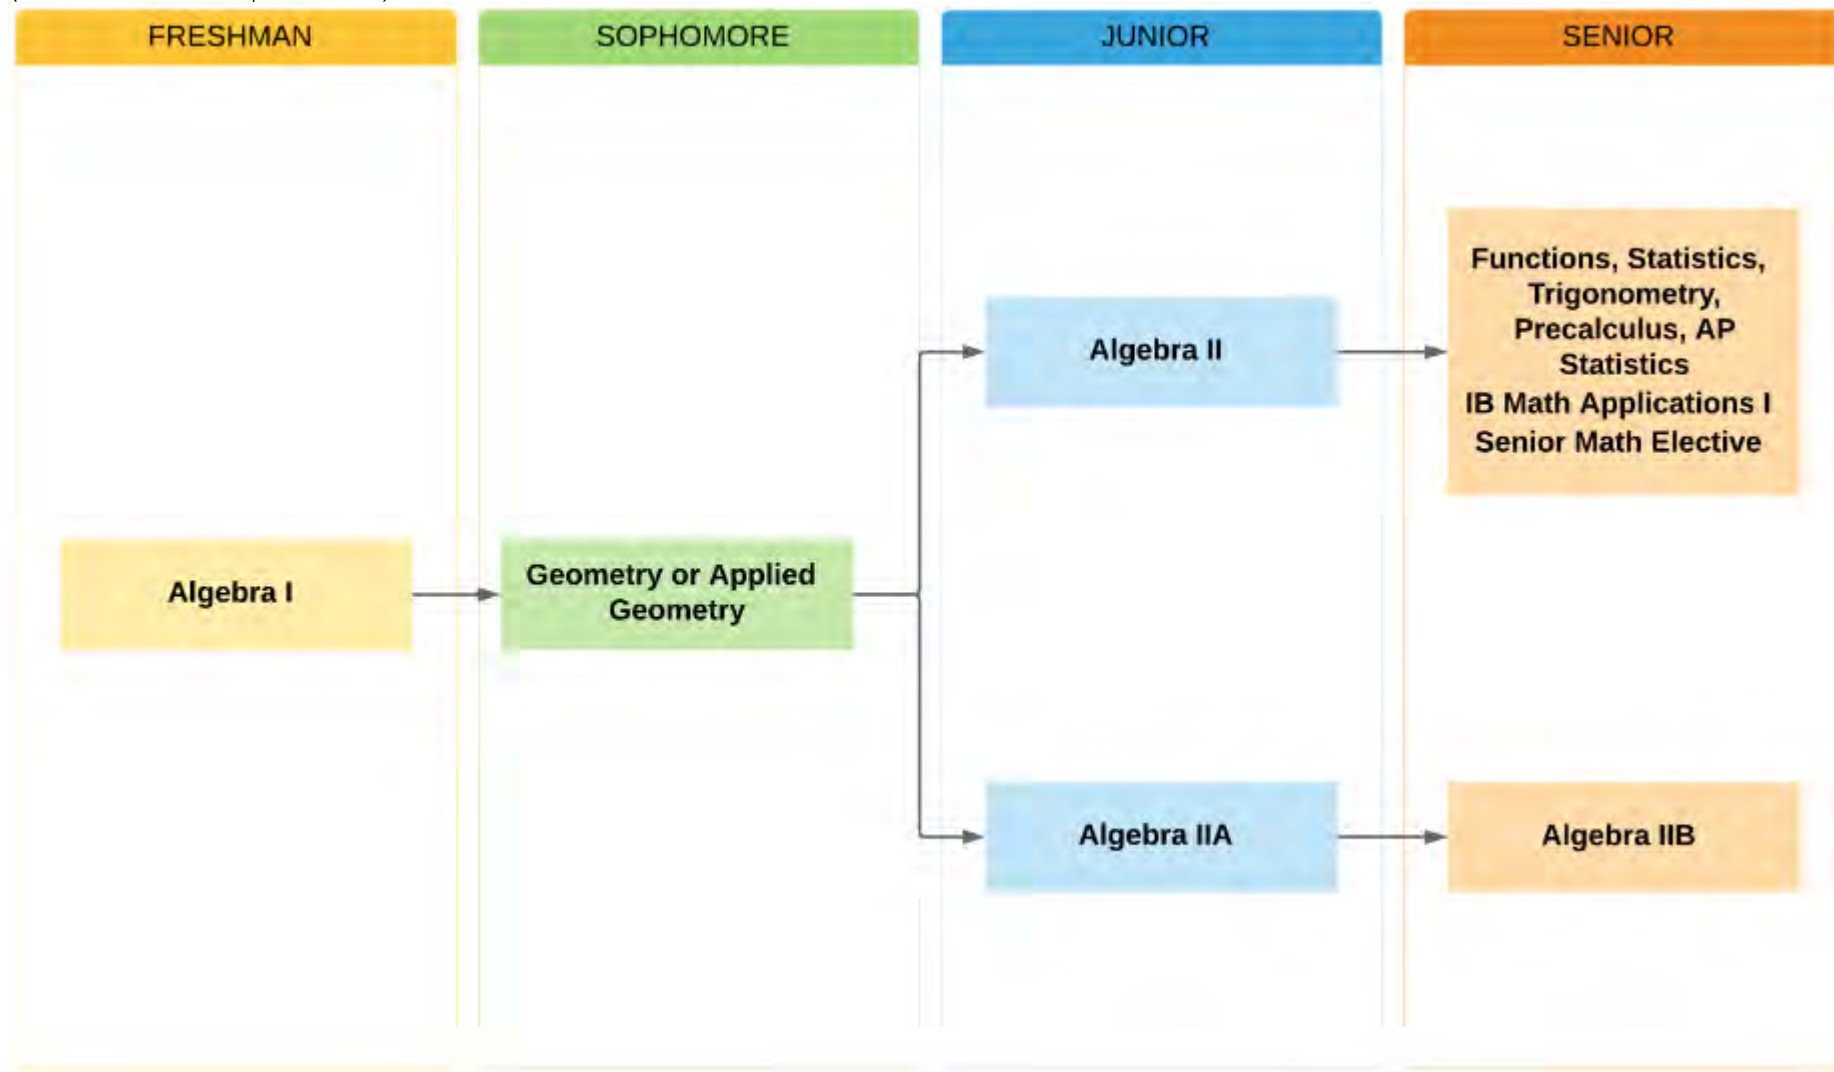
FRESHMAN

SOPHOMORE

JUNIOR

SENIOR

Functions, Statistics, Trigonometry, Precalculus, AP Statistics
IB Math Applications I
Senior Math Elective

Algebra II

Algebra I

Geometry or Applied Geometry

Algebra IIA

Algebra IIB